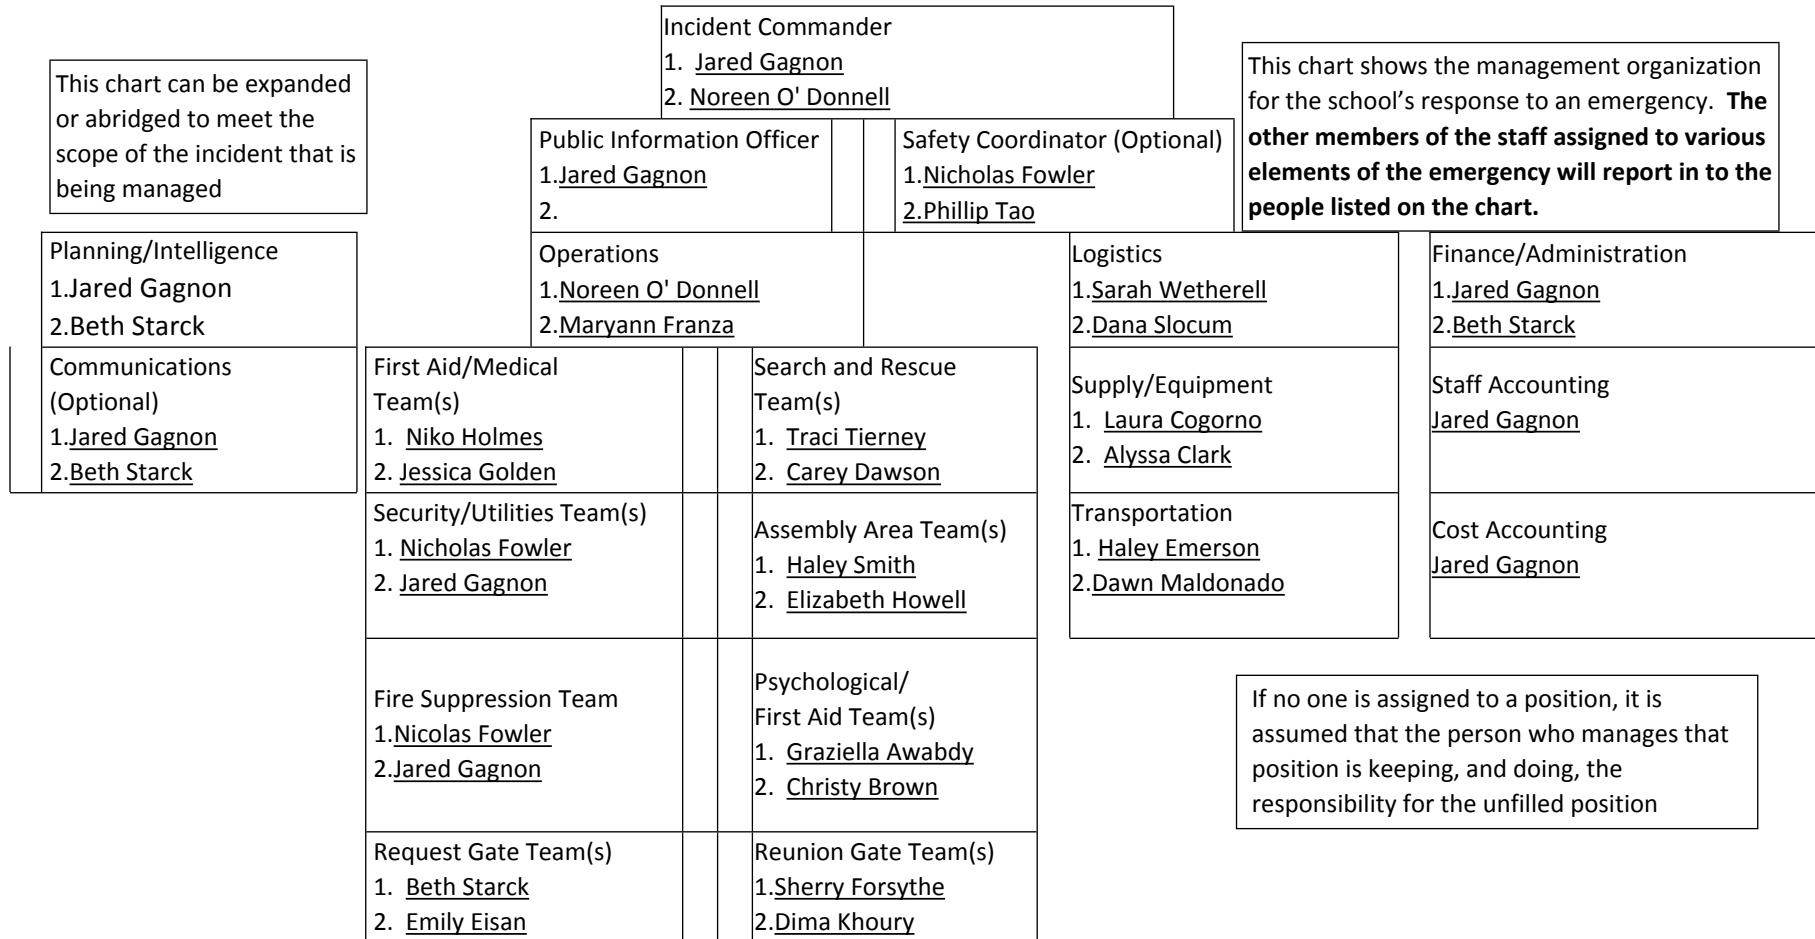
Incident Commander
1. Jared Gagnon
2. Noreen O' Donnell

This chart can be expanded or abridged to meet the scope of the incident that is being managed

This chart shows the management organization for the school's response to an emergency. **The other members of the staff assigned to various elements of the emergency will report in to the people listed on the chart.**

Public Information Officer
1.Jared Gagnon
2.

Safety Coordinator (Optional)
1.Nicholas Fowler
2.Phillip Tao

Planning/Intelligence
1.Jared Gagnon
2.Beth Starck

Communications (Optional)
1.Jared Gagnon
2.Beth Starck

Operations
1.Noreen O' Donnell
2.Maryann Franza

First Aid/Medical Team(s)
1. Niko Holmes
2. Jessica Golden

Search and Rescue Team(s)
1. Traci Tierney
2. Carey Dawson

Security/Utilities Team(s)
1. Nicholas Fowler
2. Jared Gagnon

Assembly Area Team(s)
1. Haley Smith
2. Elizabeth Howell

Fire Suppression Team
1.Nicolas Fowler
2.Jared Gagnon

Psychological/ First Aid Team(s)
1. Graziella Awabdy
2. Christy Brown

Request Gate Team(s)
1. Beth Starck
2. Emily Eisan

Reunion Gate Team(s)
1.Sherry Forsythe
2.Dima Khoury

Logistics
1.Sarah Wetherell
2.Dana Slocum

Supply/Equipment
1. Laura Cogorno
2. Alyssa Clark

Transportation
1. Haley Emerson
2.Dawn Maldonado

Finance/Administration
1.Jared Gagnon
2.Beth Starck

Staff Accounting
Jared Gagnon

Cost Accounting
Jared Gagnon

If no one is assigned to a position, it is assumed that the person who manages that position is keeping, and doing, the responsibility for the unfilled position